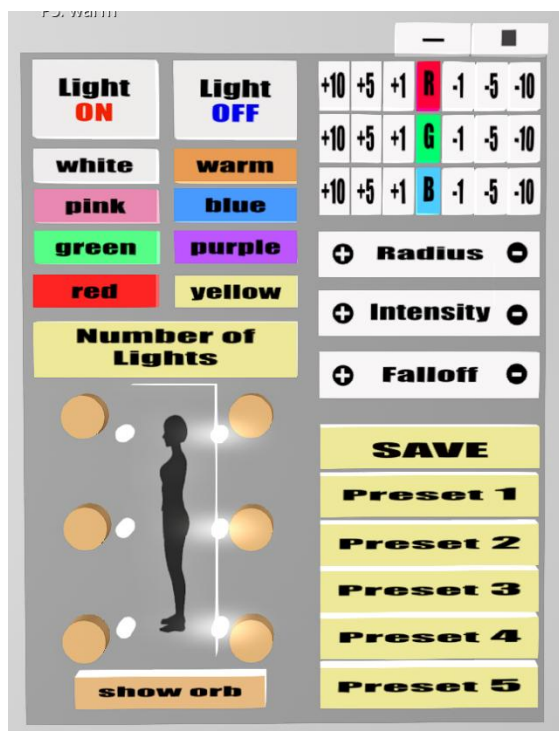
P5: warm

—

Light ON

Light OFF

white

warm

pink

blue

green

purple

red

yellow

Number of Lights

+10 +5 +1 R -1 -5 -10

+10 +5 +1 G -1 -5 -10

+10 +5 +1 B -1 -5 -10

Radius

Intensity

Falloff

SAVE

Preset 1

Preset 2

Preset 3

Preset 4

Preset 5

show orb